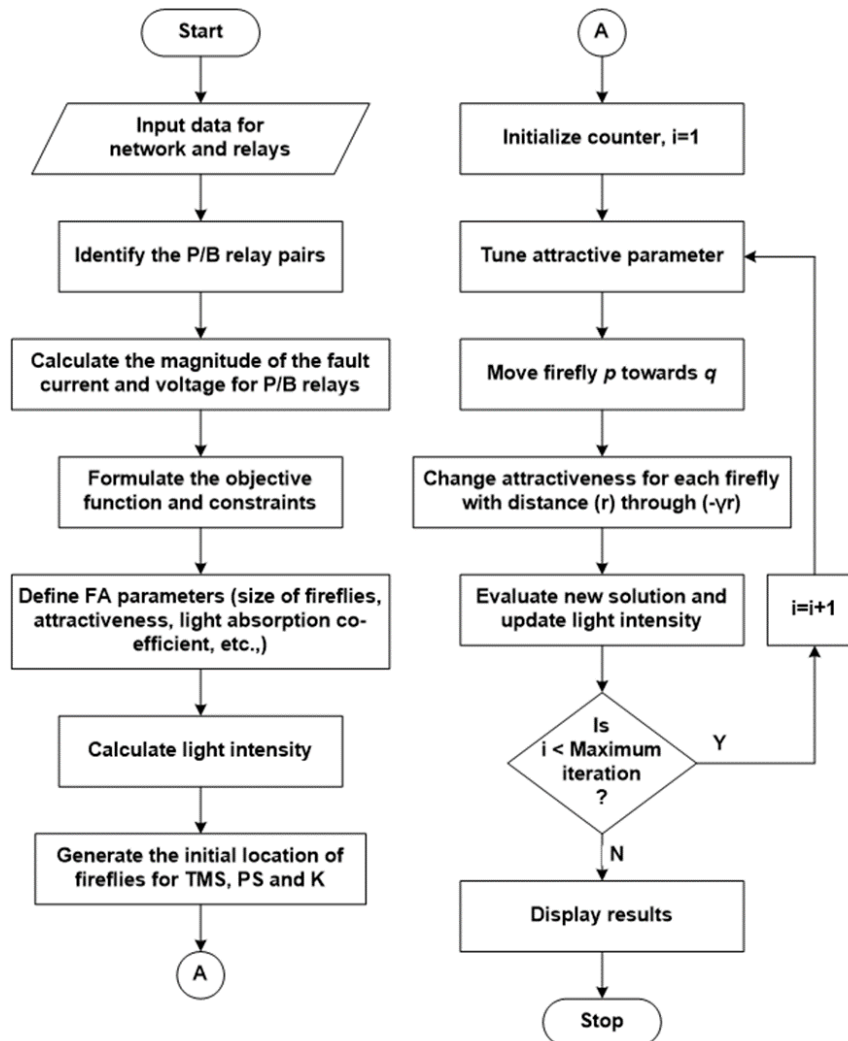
Start

Input data for network and relays

Identify the P/B relay pairs

Calculate the magnitude of the fault current and voltage for P/B relays

Formulate the objective function and constraints

Define FA parameters (size of fireflies, attractiveness, light absorption coefficient, etc.,)

Calculate light intensity

Generate the initial location of fireflies for TMS, PS and K

A

A

Initialize counter, i=1

Tune attractive parameter

Move firefly *p* towards *q*

Change attractiveness for each firefly with distance (r) through (-γr)

Evaluate new solution and update light intensity

i=i+1

Is i < Maximum iteration ?

Y

N

Display results

Stop